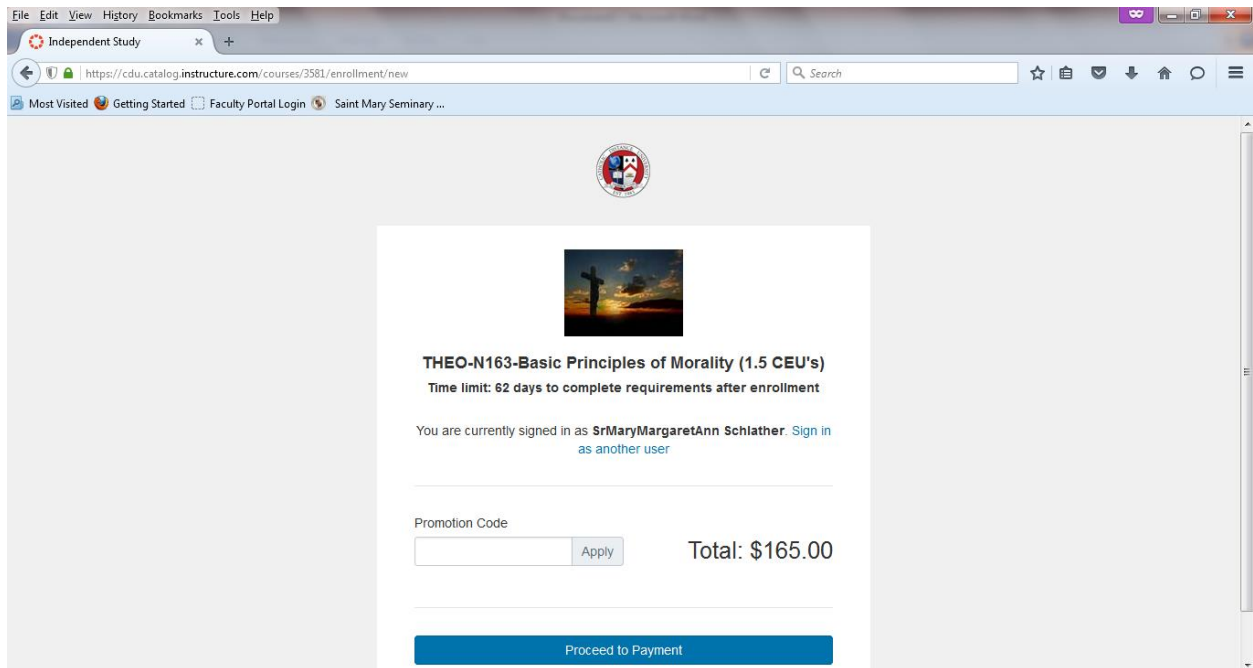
File Edit View History Bookmarks Tools Help

Independent Study

https://cdu.catalog.instructure.com/courses/3581/enrollment/new

Search

Most Visited Getting Started Faculty Portal Login Saint Mary Seminary ...

THEO-N163-Basic Principles of Morality (1.5 CEU's)

Time limit: 62 days to complete requirements after enrollment

You are currently signed in as SrMaryMargaretAnn Schlather. Sign in as another user

Promotion Code

Apply

Total: $165.00

Proceed to Payment